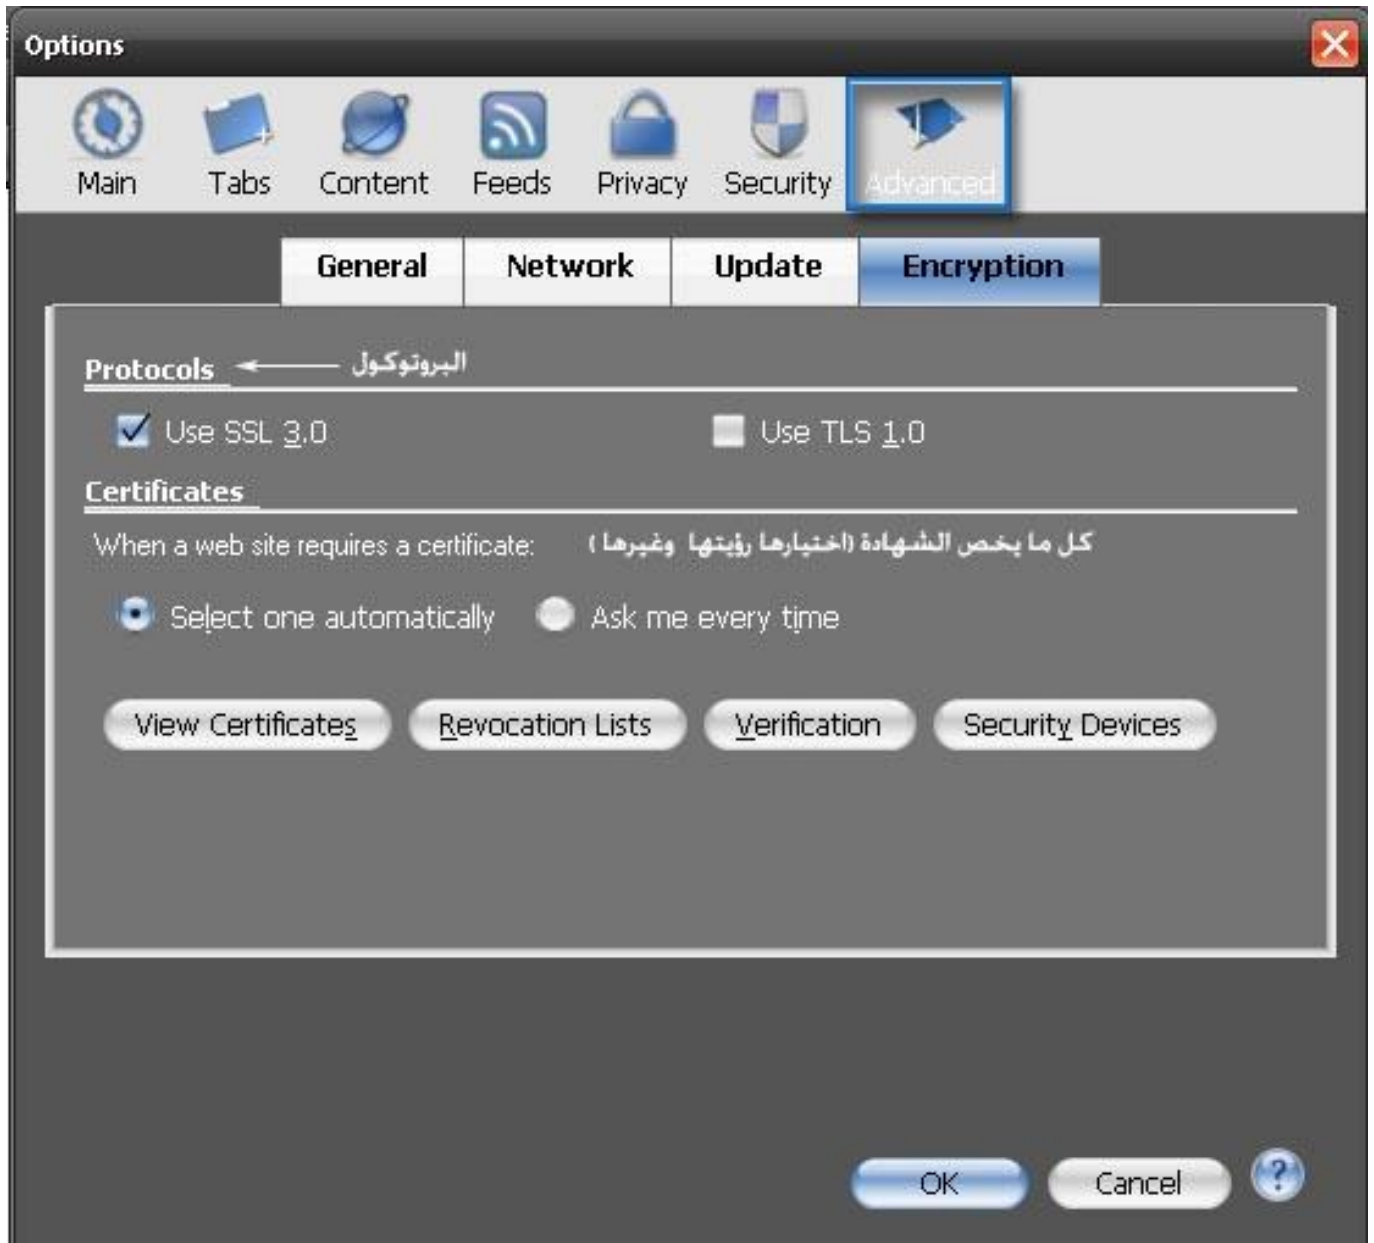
Options

Main
Tabs
Content
Feeds
Privacy
Security
Advanced

General
Network
Update
Encryption

Protocols ← البروتوكول

Use SSL 3.0
Use TLS 1.0

Certificates

When a web site requires a certificate: كل ما يخص الشهادة (اختيارها رؤيتها وغيرها)

Select one automatically
Ask me every time

View Certificates
Revocation Lists
Verification
Security Devices

OK
Cancel
?